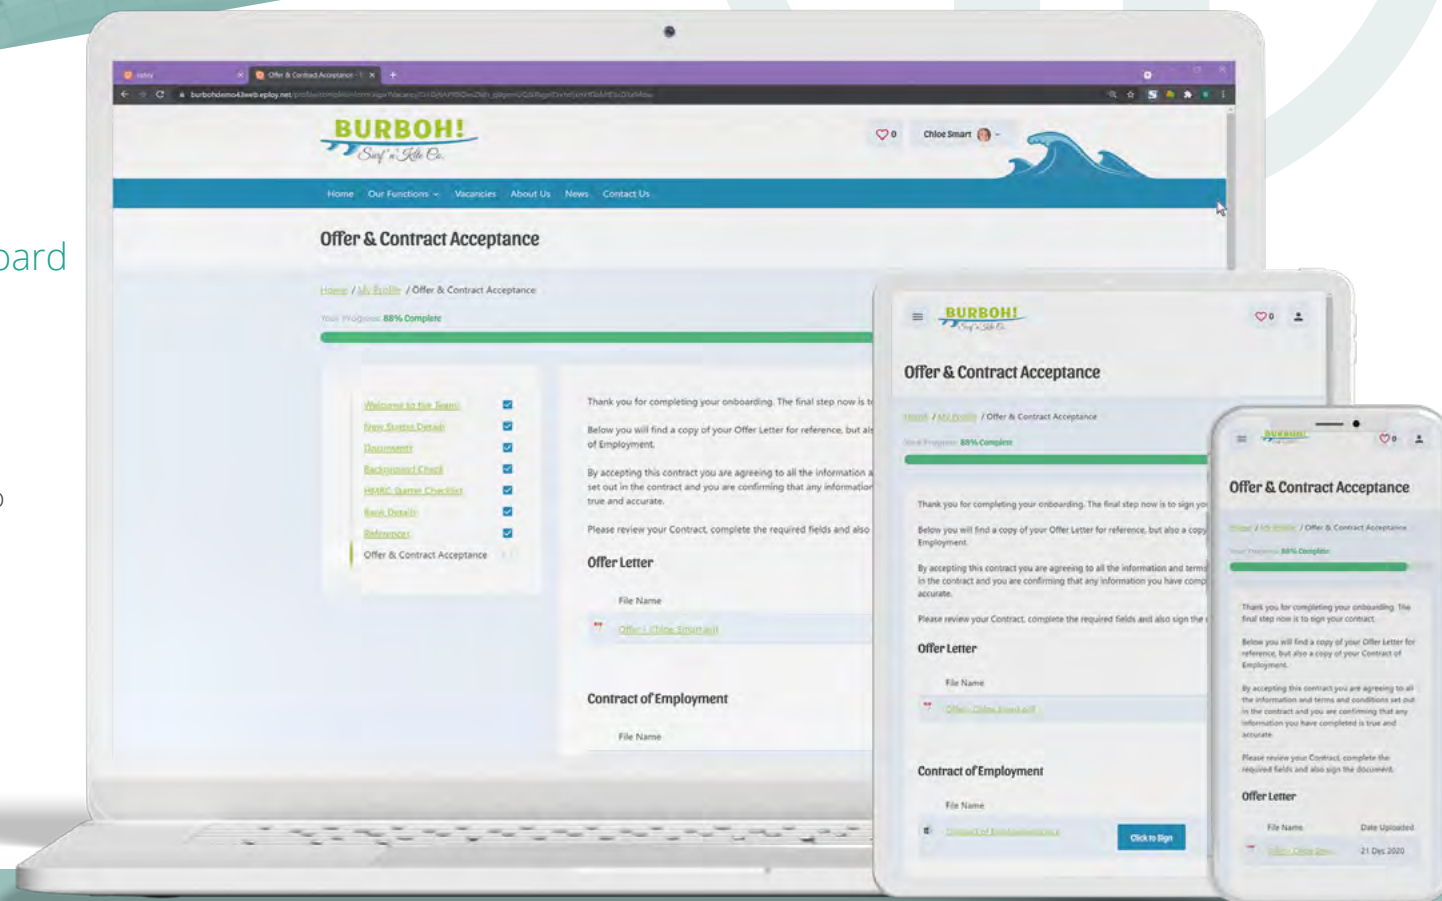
oard

Offer & Contract Acceptance

burbohdemo43web.eploy.net

BURBOH!
Surf 'n' Kite Co.

0

Chloe Smart

Home Our Functions Vacancies About Us News Contact Us

Offer & Contract Acceptance

Home / My Profile / Offer & Contract Acceptance

Your Progress: 88% Complete

Welcome to the Team
Right to Work Details
Documents
Background Check
HMRC Starter Checklist
Bank Details
References
Offer & Contract Acceptance

Thank you for completing your onboarding. The final step now is t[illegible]

Below you will find a copy of your Offer Letter for reference, but als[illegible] of Employment.

By accepting this contract you are agreeing to all the information a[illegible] set out in the contract and you are confirming that any information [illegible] true and accurate.

Please review your Contract, complete the required fields and also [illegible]

Offer Letter

File Name

Offer - Chloe Smart.pdf

Contract of Employment

File Name

BURBOH!
Surf 'n' Kite Co.

0

Offer & Contract Acceptance

Home / My Profile / Offer & Contract Acceptance

Your Progress: 88% Complete

Thank you for completing your onboarding. The final step now is to sign yo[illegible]

Below you will find a copy of your Offer Letter for reference, but also a copy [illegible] Employment.

By accepting this contract you are agreeing to all the information and term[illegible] in the contract and you are confirming that any information you have comp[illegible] accurate.

Please review your Contract, complete the required fields and also sign the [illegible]

Offer Letter

File Name

Offer - Chloe Smart.pdf

Contract of Employment

File Name

Contract of Employment.docx

Click to Sign

BURBOH!

0

Offer & Contract Acceptance

Home / My Profile / Offer & Contract Acceptance

Your Progress: 88% Complete

Thank you for completing your onboarding. The final step now is to sign your contract.

Below you will find a copy of your Offer Letter for reference, but also a copy of your Contract of Employment.

By accepting this contract you are agreeing to all the information and terms and conditions set out in the contract and you are confirming that any information you have completed is true and accurate.

Please review your Contract, complete the required fields and also sign the document.

Offer Letter

File Name Date Uploaded

Offer - Chloe Sm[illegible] 21 Dec 2020